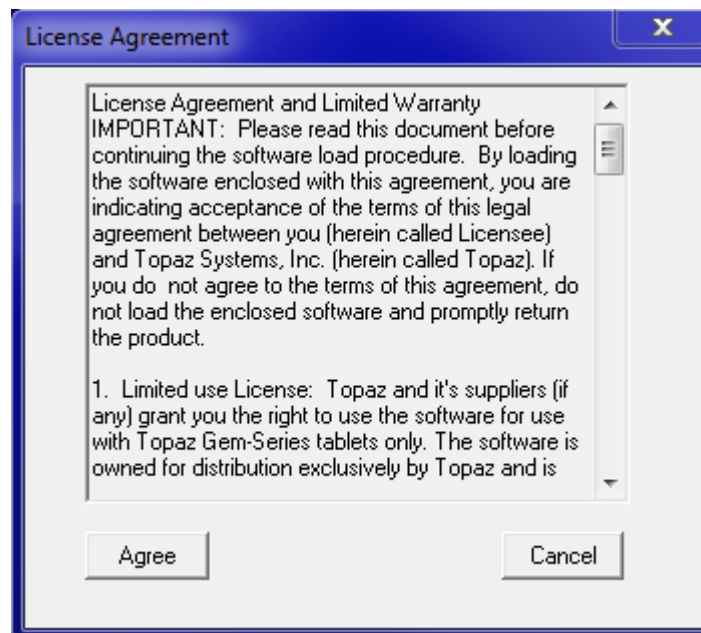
License Agreement

License Agreement and Limited Warranty
IMPORTANT: Please read this document before continuing the software load procedure. By loading the software enclosed with this agreement, you are indicating acceptance of the terms of this legal agreement between you (herein called Licensee) and Topaz Systems, Inc. (herein called Topaz). If you do not agree to the terms of this agreement, do not load the enclosed software and promptly return the product.

1. Limited use License: Topaz and it's suppliers (if any) grant you the right to use the software for use with Topaz Gem-Series tablets only. The software is owned for distribution exclusively by Topaz and is

Agree

Cancel